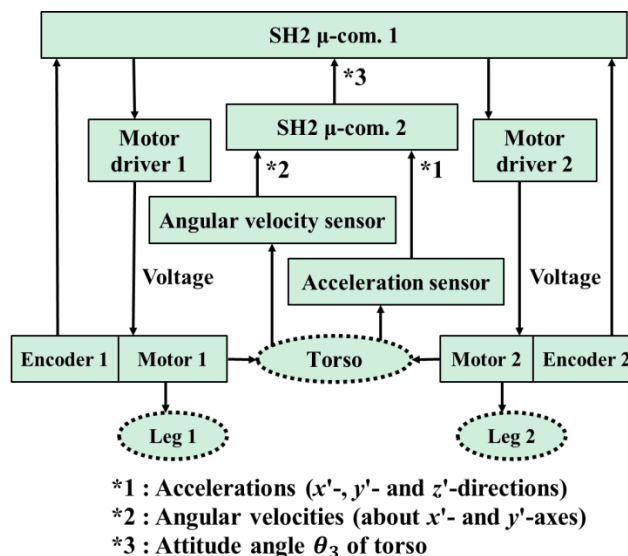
SH2 μ-com. 1

*3

Motor driver 1

SH2 μ-com. 2

Motor driver 2

*2

*1

Angular velocity sensor

Voltage

Acceleration sensor

Voltage

Encoder 1

Motor 1

Torso

Motor 2

Encoder 2

Leg 1

Leg 2

*1 : Accelerations ($x'$-, $y'$- and $z'$-directions)
*2 : Angular velocities (about $x'$- and $y'$-axes)
*3 : Attitude angle $\theta_3$ of torso